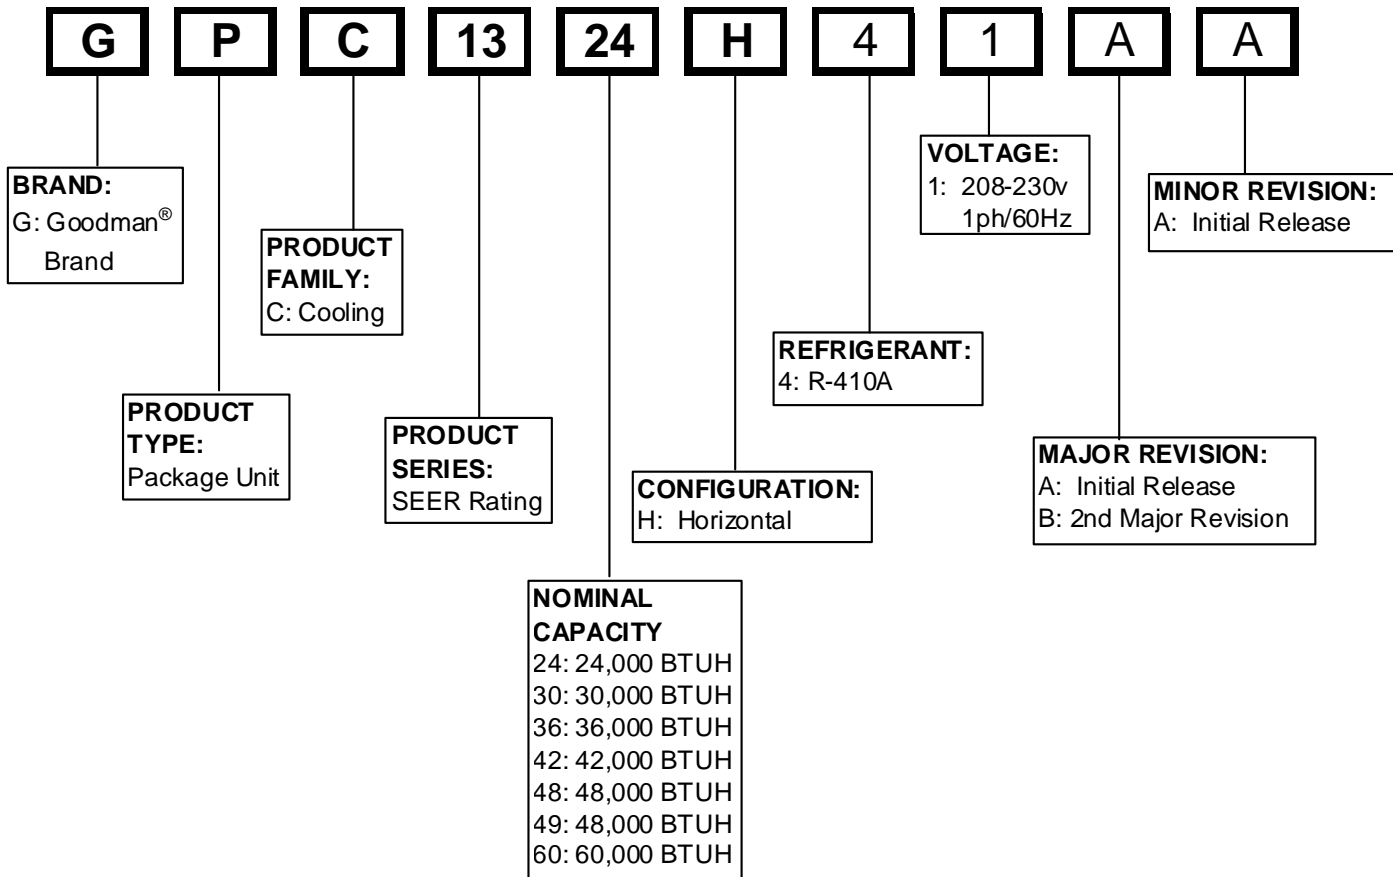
G P C 13 24 H 4 1 A A

BRAND:
G: Goodman® Brand

PRODUCT TYPE:
Package Unit

PRODUCT FAMILY:
C: Cooling

PRODUCT SERIES:
SEER Rating

NOMINAL CAPACITY
24: 24,000 BTUH
30: 30,000 BTUH
36: 36,000 BTUH
42: 42,000 BTUH
48: 48,000 BTUH
49: 48,000 BTUH
60: 60,000 BTUH

CONFIGURATION:
H: Horizontal

REFRIGERANT:
4: R-410A

VOLTAGE:
1: 208-230v 1ph/60Hz

MAJOR REVISION:
A: Initial Release
B: 2nd Major Revision

MINOR REVISION:
A: Initial Release